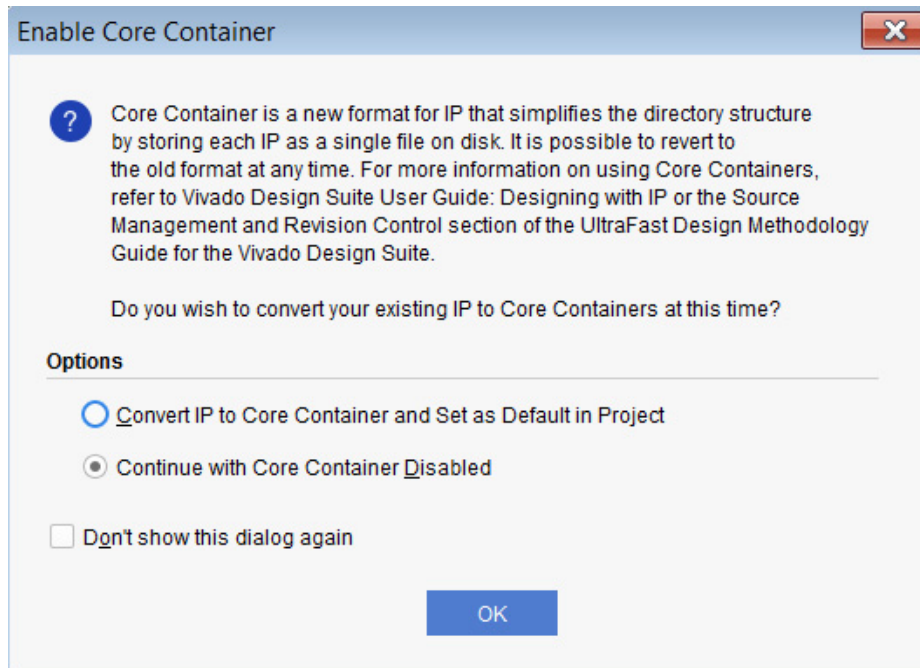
Enable Core Container

Core Container is a new format for IP that simplifies the directory structure by storing each IP as a single file on disk. It is possible to revert to the old format at any time. For more information on using Core Containers, refer to Vivado Design Suite User Guide: Designing with IP or the Source Management and Revision Control section of the UltraFast Design Methodology Guide for the Vivado Design Suite.

Do you wish to convert your existing IP to Core Containers at this time?

Options

Convert IP to Core Container and Set as Default in Project

Continue with Core Container Disabled

Don't show this dialog again

OK